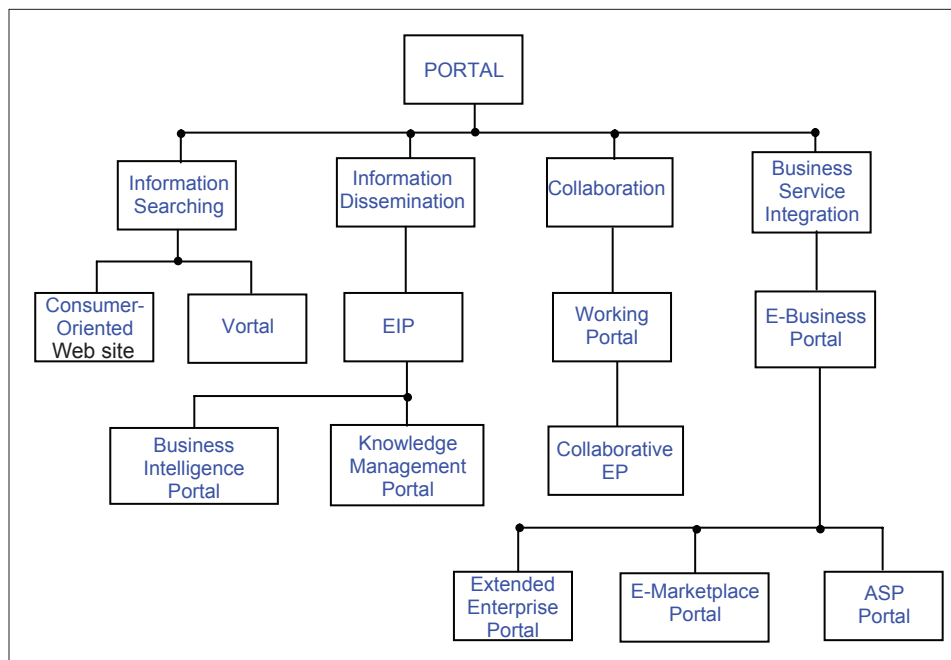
PORTAL

Information Searching

Information Dissemination

Collaboration

Business Service Integration

Consumer-Oriented Web site

Vortal

EIP

Working Portal

E-Business Portal

Business Intelligence Portal

Knowledge Management Portal

Collaborative EP

Extended Enterprise Portal

E-Marketplace Portal

ASP Portal